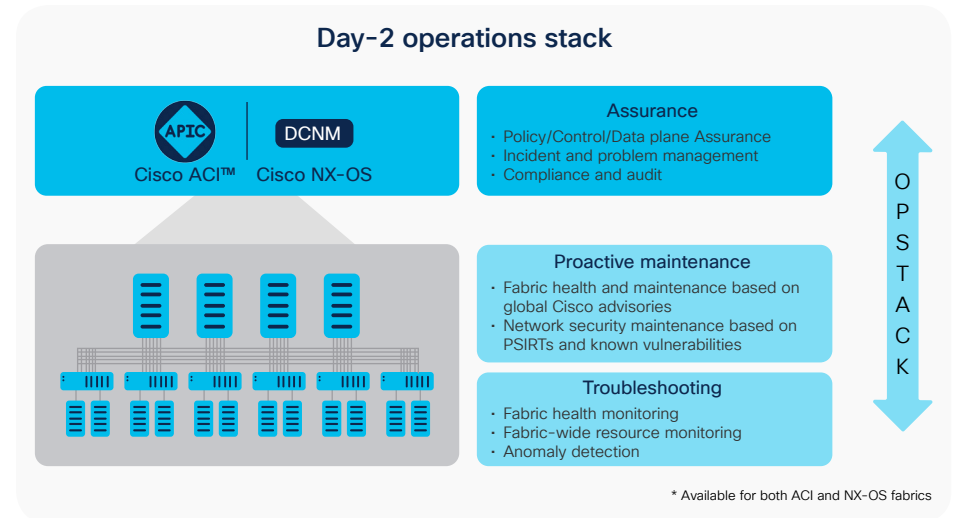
Day-2 operations stack

APIC
Cisco ACI™

DCNM
Cisco NX-OS

Assurance
• Policy/Control/Data plane Assurance
• Incident and problem management
• Compliance and audit

Proactive maintenance
• Fabric health and maintenance based on global Cisco advisories
• Network security maintenance based on PSIRTs and known vulnerabilities

Troubleshooting
• Fabric health monitoring
• Fabric-wide resource monitoring
• Anomaly detection

OPSTACK

* Available for both ACI and NX-OS fabrics